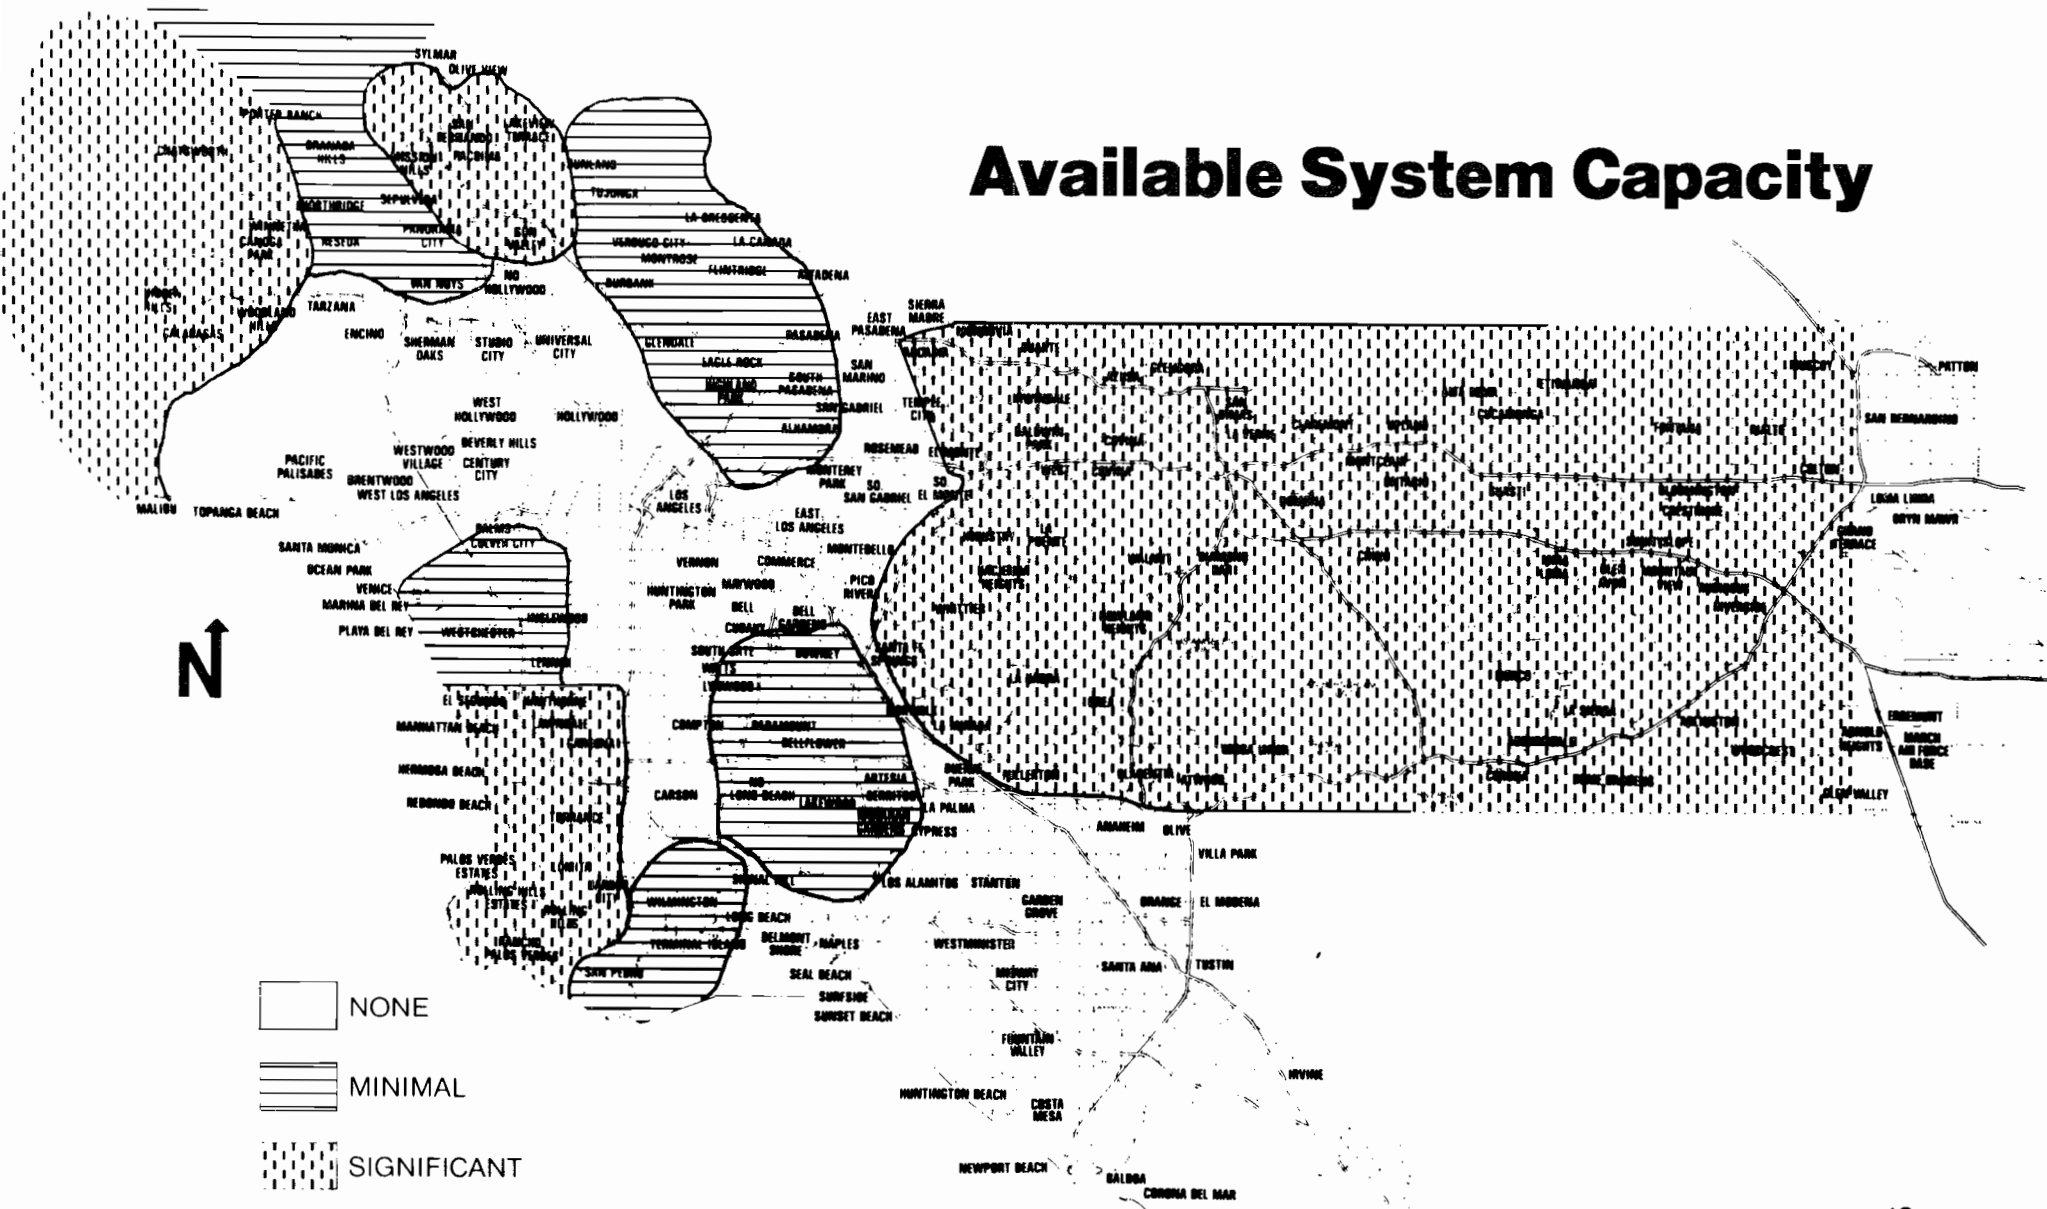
Available System Capacity

SYLMAR
OLIVE VIEW
PORTER RANCH
CHATSWORTH
GRANADA HILLS
SAN FERNANDO
LAKEVIEW TERRACE
MISSION HILLS
PACOIMA
SUNLAND
TUJUNGA
NORTHRIDGE
SEPULVEDA
CANOGA PARK
RESEDA
PANORAMA CITY
SUN VALLEY
LA CRESCENTA
VERDUGO CITY
LA CANADA
MONTROSE
FLINTRIDGE
ALTADENA
VAN NUYS
NO HOLLYWOOD
BURBANK
WOODLAND HILLS
TARZANA
CALABASAS
ENCINO
SHERMAN OAKS
STUDIO CITY
UNIVERSAL CITY
GLENDALE
PASADENA
EAST PASADENA
SIERRA MADRE
MONROVIA
EAGLE ROCK
HIGHLAND PARK
SOUTH PASADENA
SAN MARINO
SAN GABRIEL
TEMPLE CITY
WEST HOLLYWOOD
HOLLYWOOD
ALHAMBRA
ROSEMEAD
PACIFIC PALISADES
WESTWOOD VILLAGE
BEVERLY HILLS
CENTURY CITY
BRENTWOOD
WEST LOS ANGELES
MONTEREY PARK
SO. SAN GABRIEL
SO. EL MONTE
MALIBU
TOPANGA BEACH
LOS ANGELES
EAST LOS ANGELES
SANTA MONICA
PALMS
CULVER CITY
MONTEBELLO
OCEAN PARK
VENICE
VERNON
COMMERCE
PICO RIVERA
MARINA DEL REY
HUNTINGTON PARK
MAYWOOD
BELL
BELL GARDENS
PLAYA DEL REY
WESTCHESTER
INGLEWOOD
CUDAHY
SOUTH GATE
DOWNEY
SANTA FE SPRINGS
WATTS
LENNOX
LYNWOOD
EL SEGUNDO
HAWTHORNE
MANHATTAN BEACH
GARDENA
COMPTON
PARAMOUNT
BELLFLOWER
HERMOSA BEACH
ARTESIA
NO LONG BEACH
CARSON
LAKEWOOD
CERRITOS
LA PALMA
REDONDO BEACH
TORRANCE
CYPRESS
PALOS VERDES ESTATES
LOMITA
ROLLING HILLS ESTATES
HARBOR CITY
SIGNAL HILL
LOS ALAMITOS
STANTON
WILMINGTON
LONG BEACH
TERMINAL ISLAND
BELMONT SHORE
NAPLES
SAN PEDRO
SEAL BEACH
SURFSIDE
SUNSET BEACH
ANAHEIM
OLIVE
VILLA PARK
GARDEN GROVE
ORANGE
EL MODENA
WESTMINSTER
SANTA ANA
TUSTIN
FOUNTAIN VALLEY
IRVINE
HUNTINGTON BEACH
COSTA MESA
NEWPORT BEACH
BALBOA
CORONA DEL MAR
WHITTIER
LA HABRA
BUENA PARK
FULLERTON
PLACENTIA
LA MIRADA
ONTARIO
POMONA
UPLAND
CLAREMONT
FONTANA
RIALTO
COLTON
SAN BERNARDINO
PATTON
LOMA LINDA
REDLANDS
GRAND TERRACE
EDGEMONT
MARCH AIR FORCE BASE
ARNOLD HEIGHTS
SUNNYMEAD
RIVERSIDE
CORONA
NORCO
WOODCREST
GLEN AVON
GLEN VALLEY
YORBA LINDA
DIAMOND BAR
WALNUT
COVINA
AZUSA
DUARTE
GLENDORA
SAN DIMAS
LA VERNE
EL MONTE
BALDWIN PARK
WEST COVINA
INDUSTRY
HACIENDA HEIGHTS
ROWLAND HEIGHTS
LA PUENTE
CHINO
ETIWANDA
ALTA LOMA
CUCAMONGA

N

NONE
MINIMAL
SIGNIFICANT